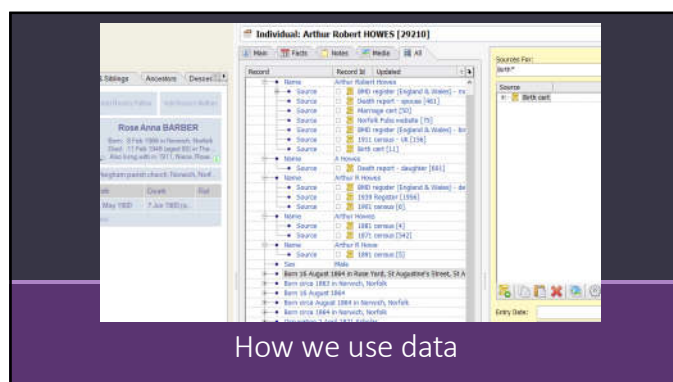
Individual: Arthur Robert HOWES [29210]

Main Facts Notes Media All

Record | Record Id | Updated

Name Arthur Robert Howes
Source BMD register (England & Wales) - m
Source Death report - spouse [461]
Source Marriage cert [50]
Source Norfolk Pubs website [75]
Source BMD register (England & Wales) - bir
Source 1911 census - UK [156]
Source Birth cert [11]
Name A Howes
Source Death report - daughter [681]
Name Arthur R Howes
Source BMD register (England & Wales) - de
Source 1939 Register [1556]
Source 1881 census [6]
Name Arthur Howes
Source 1881 census [4]
Source 1871 census [542]
Name Arthur R Howe
Source 1891 census [5]
Sex Male
Born 16 August 1864 in Rose Yard, St Augustine's Street, St A
Born circa 1863 in Norwich, Norfolk
Born 16 August 1864
Born circa August 1864 in Norwich, Norfolk
Born circa 1864 in Norwich, Norfolk

Siblings Ancestors Descen

Rose Anna BARBER

Born: 8 Feb 1866 in Norwich, Norfolk
Died: 11 Feb 1948 (aged 82) in The
Also living with in 1911, Norw...Rose

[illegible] parish church, Norwich, Norf

Death
May 1900 7 Jun 1900 ca

Sources For:
Birth*
Source
Birth cert

Entry Date:

How we use data